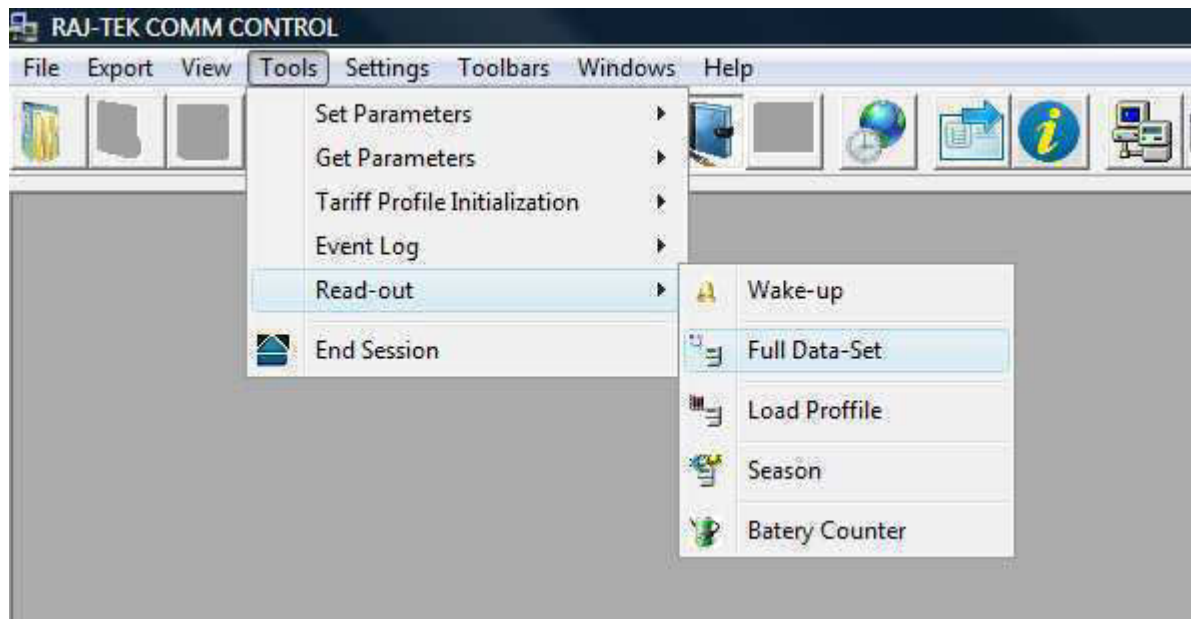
RAJ-TEK COMM CONTROL

File Export View Tools Settings Toolbars Windows Help

Set Parameters
Get Parameters
Tariff Profile Initialization
Event Log
Read-out
End Session

Wake-up
Full Data-Set
Load Proffile
Season
Batery Counter